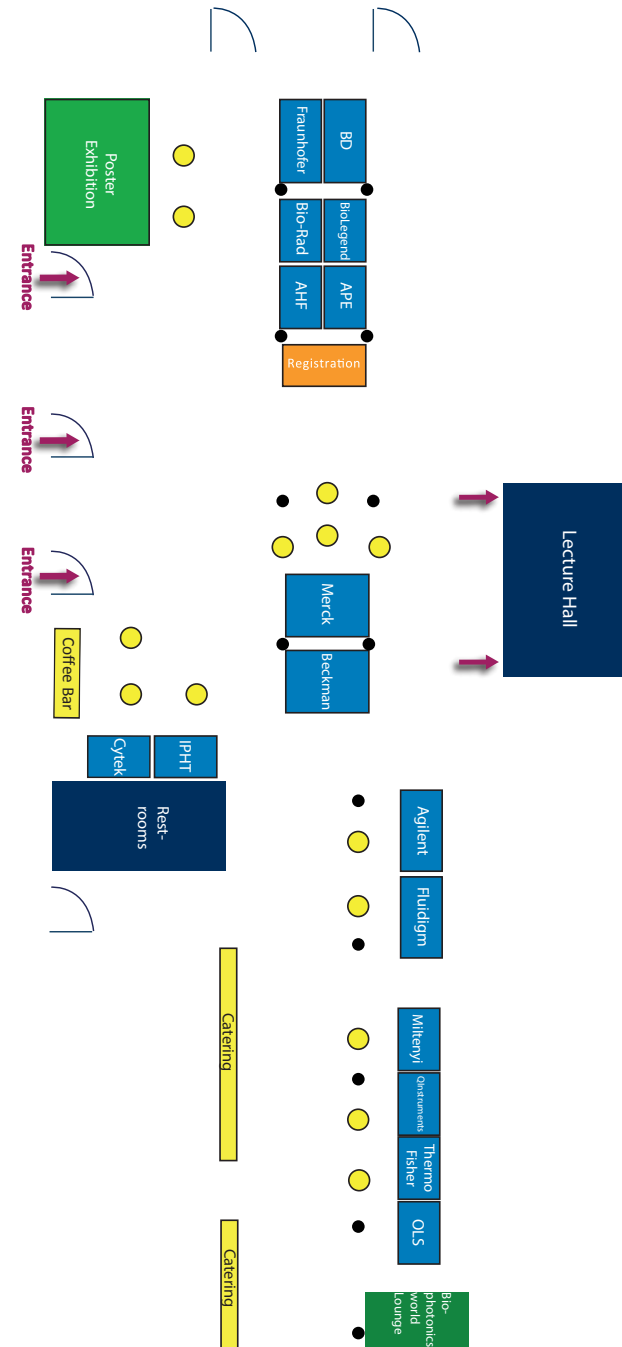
Poster Exhibition

Entrance

Fraunhofer

BD

Bio-Rad

BioLegend

AHF

APE

Registration

Entrance

Entrance

Lecture Hall

Merck

Beckman

Coffee Bar

Cytek

IPHT

Rest-rooms

Agilent

Fluidigm

Catering

Miltenyi

QInstruments

Thermo Fisher

OLS

Catering

Bio-photonics world Lounge